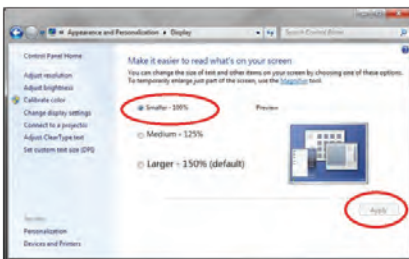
« Appearance and Personalization » Display

Search Control Panel

Control Panel Home

Adjust resolution

Adjust brightness

Calibrate color

Change display settings

Connect to a projector

Adjust ClearType text

Set custom text size (DPI)

Make it easier to read what's on your screen

You can change the size of text and other items on your screen by choosing one of these options. To temporarily enlarge just part of the screen, use the Magnifier tool.

Smaller - 100%

Preview

Medium - 125%

Larger - 150% (default)

Apply

See also

Personalization

Devices and Printers